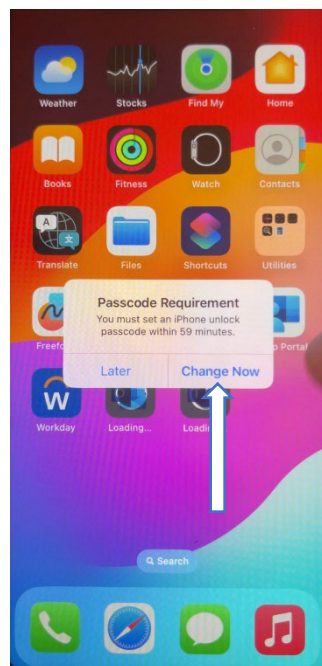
Weather
Stocks
Find My
Home
Books
Fitness
Watch
Contacts
Translate
Files
Shortcuts
Utilities
Freefo
o Portal
Workday
Loading...
Loadi

Passcode Requirement
You must set an iPhone unlock passcode within 59 minutes.
Later
Change Now

Search